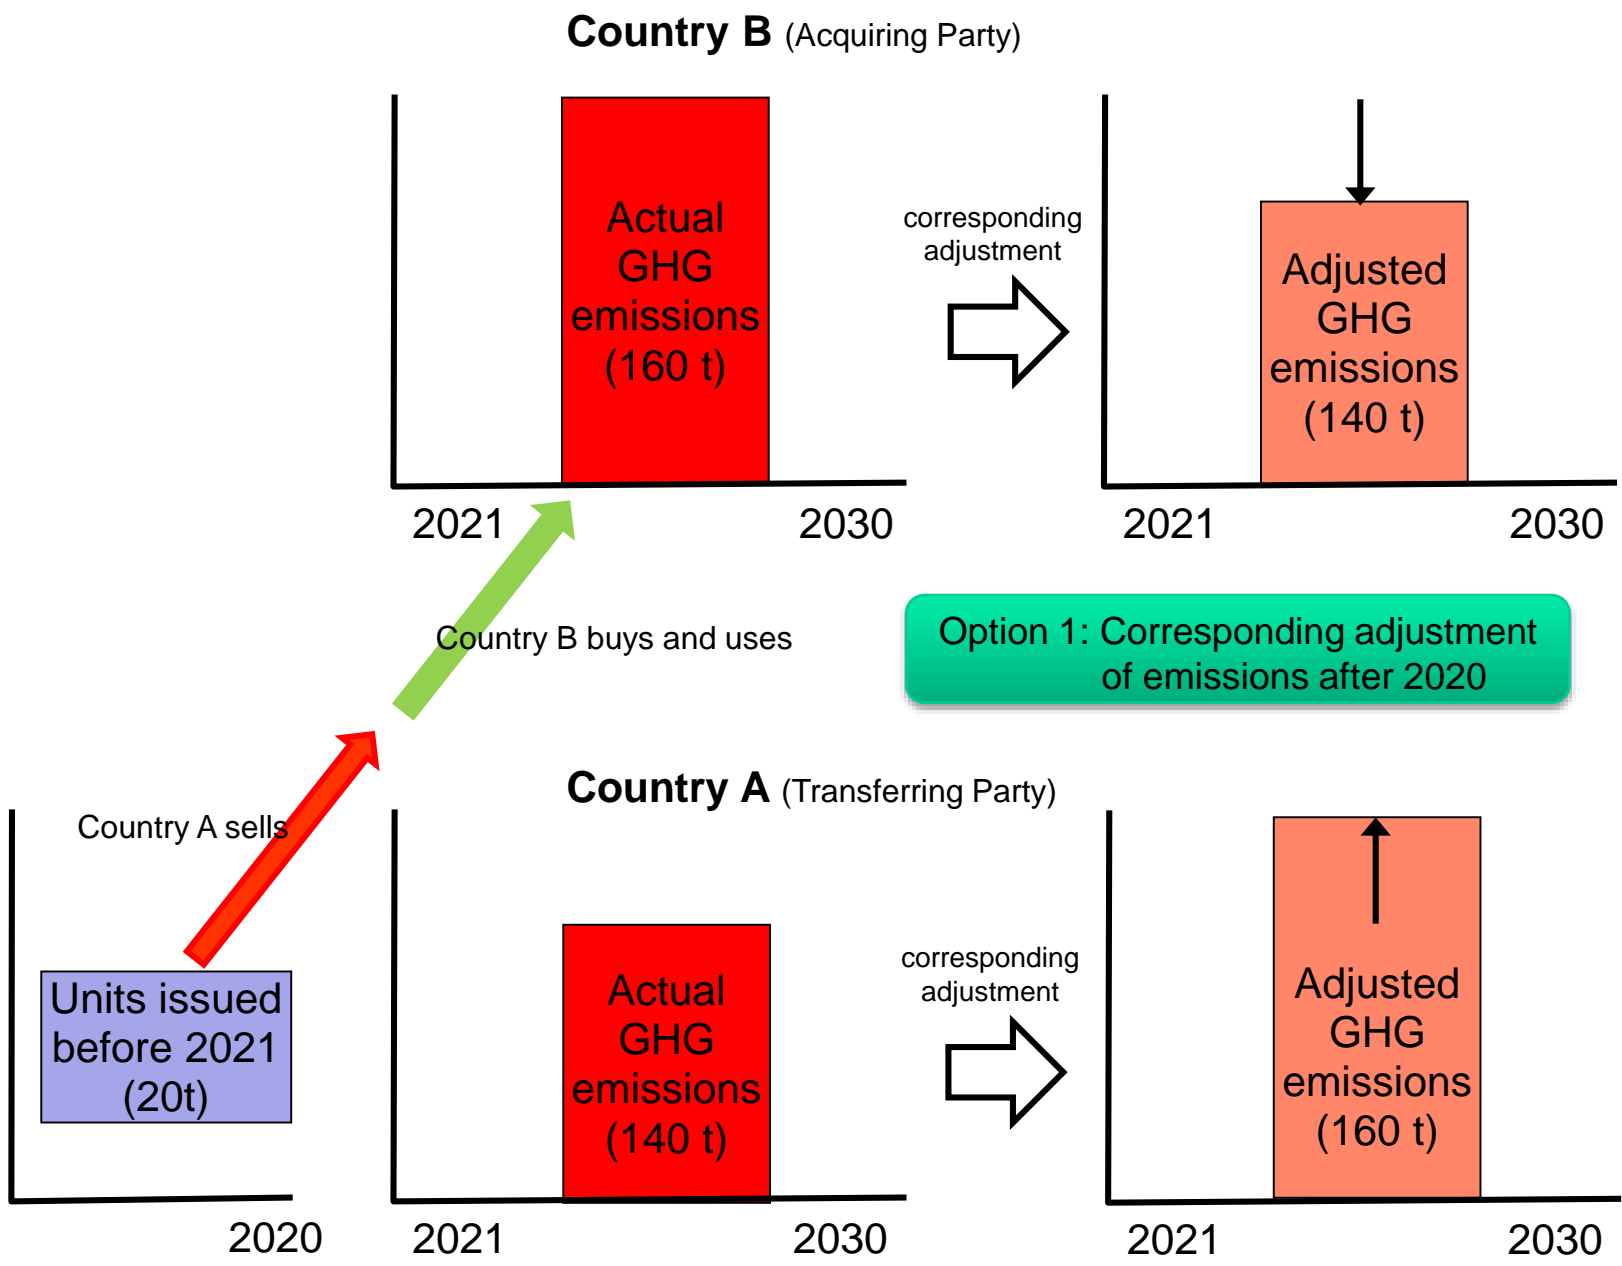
Country B (Acquiring Party)

Actual GHG emissions (160 t)

2021

2030

corresponding adjustment

Adjusted GHG emissions (140 t)

2021

2030

Country B buys and uses

Option 1: Corresponding adjustment of emissions after 2020

Country A (Transferring Party)

Country A sells

Units issued before 2021 (20t)

2020

Actual GHG emissions (140 t)

2021

2030

corresponding adjustment

Adjusted GHG emissions (160 t)

2021

2030